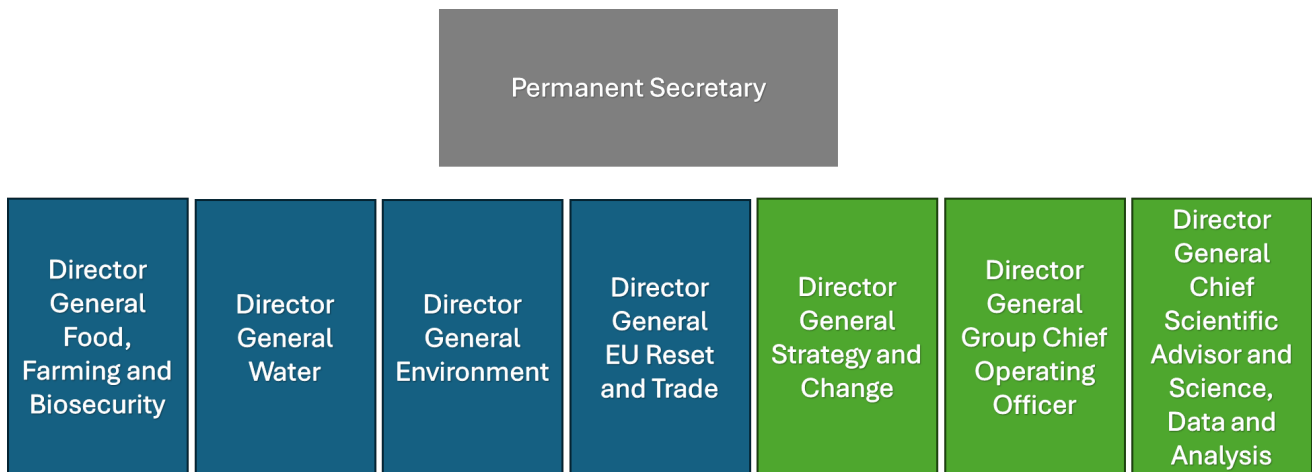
Permanent Secretary

Director General Food, Farming and Biosecurity

Director General Water

Director General Environment

Director General EU Reset and Trade

Director General Strategy and Change

Director General Group Chief Operating Officer

Director General Chief Scientific Advisor and Science, Data and Analysis